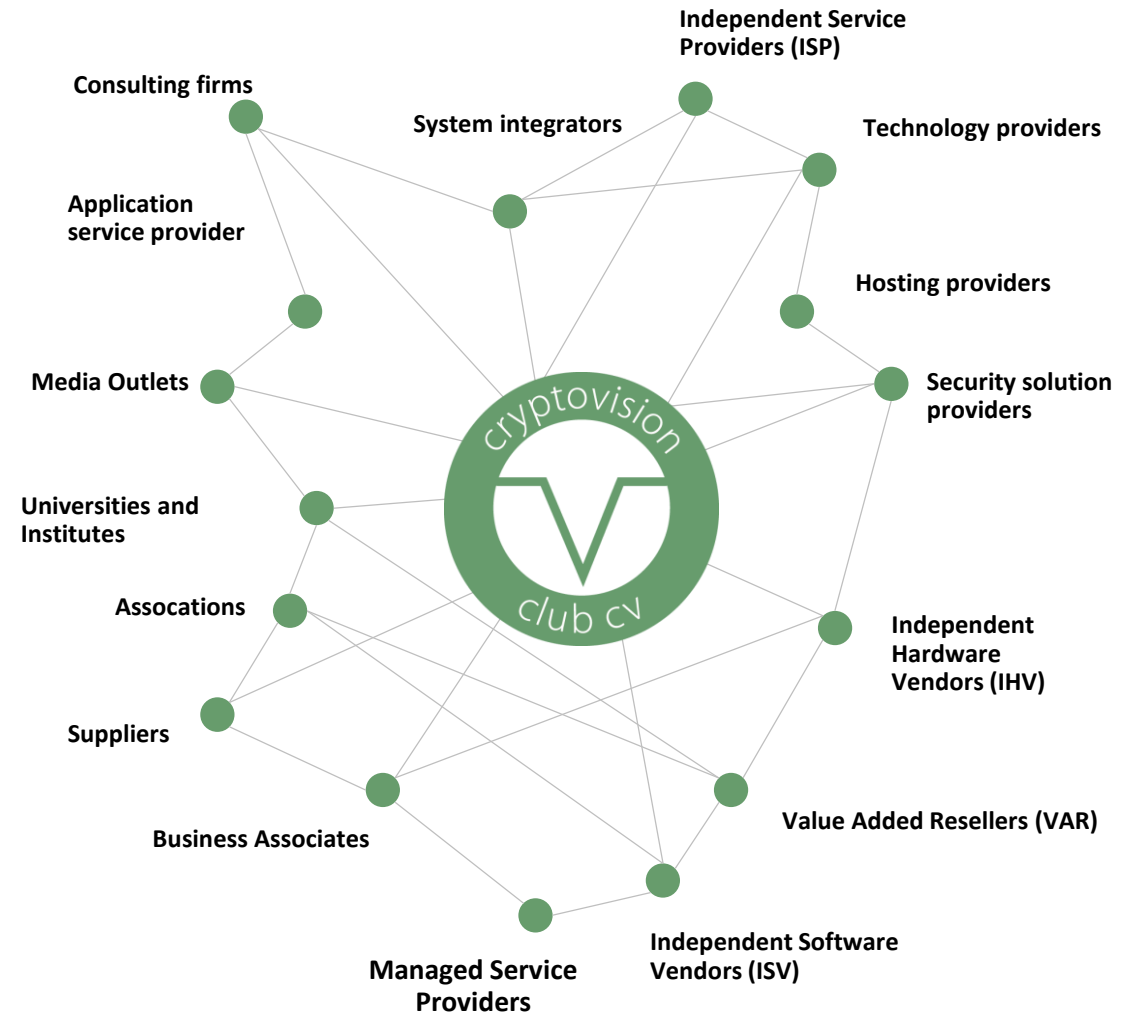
Independent Service Providers (ISP)

Consulting firms

System integrators

Technology providers

Application service provider

Hosting providers

Media Outlets

Security solution providers

cryptovision

club cv

Universities and Institutes

Assocations

Independent Hardware Vendors (IHV)

Suppliers

Value Added Resellers (VAR)

Business Associates

Independent Software Vendors (ISV)

Managed Service Providers